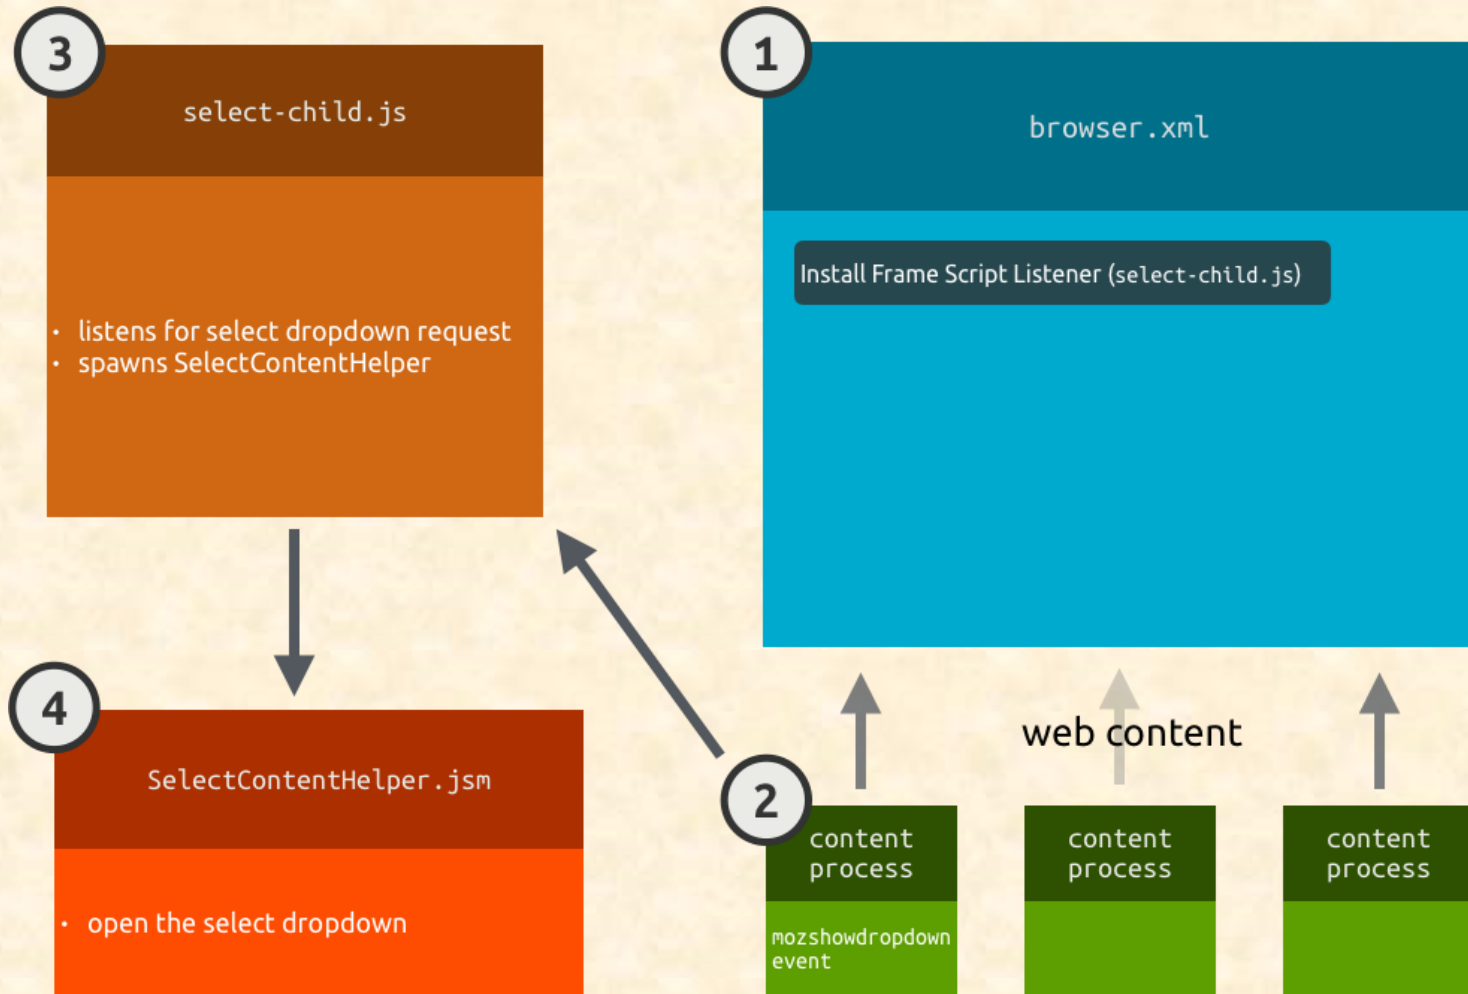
3

select-child.js

- listens for select dropdown request
- spawns SelectContentHelper

1

browser.xml

Install Frame Script Listener (select-child.js)

4

SelectContentHelper.jsm

- open the select dropdown

web content

2

content process

mozshowdropdown event

content process

content process